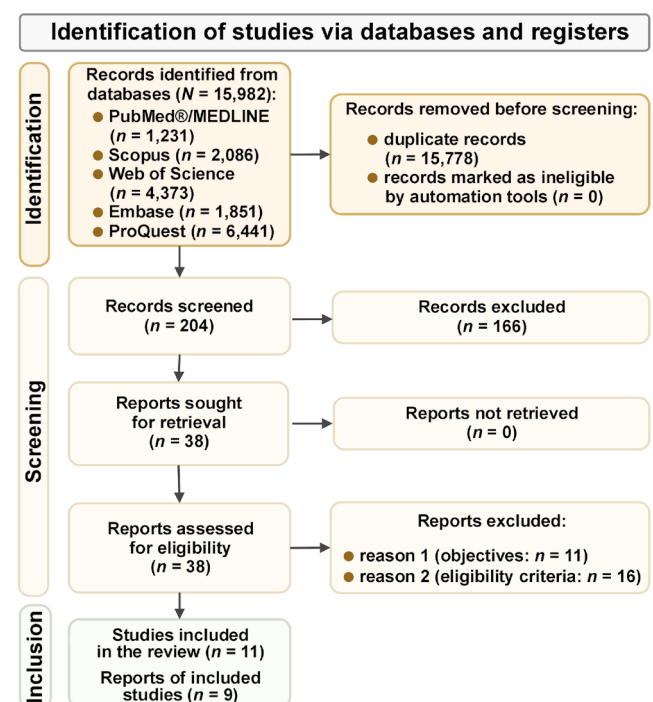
Identification of studies via databases and registers

Identification

Records identified from databases ($N$ = 15,982):
- PubMed®/MEDLINE ($n$ = 1,231)
- Scopus ($n$ = 2,086)
- Web of Science ($n$ = 4,373)
- Embase ($n$ = 1,851)
- ProQuest ($n$ = 6,441)

Records removed before screening:
- duplicate records ($n$ = 15,778)
- records marked as ineligible by automation tools ($n$ = 0)

Screening

Records screened ($n$ = 204)

Records excluded ($n$ = 166)

Reports sought for retrieval ($n$ = 38)

Reports not retrieved ($n$ = 0)

Reports assessed for eligibility ($n$ = 38)

Reports excluded:
- reason 1 (objectives: $n$ = 11)
- reason 2 (eligibility criteria: $n$ = 16)

Inclusion

Studies included in the review ($n$ = 11)

Reports of included studies ($n$ = 9)